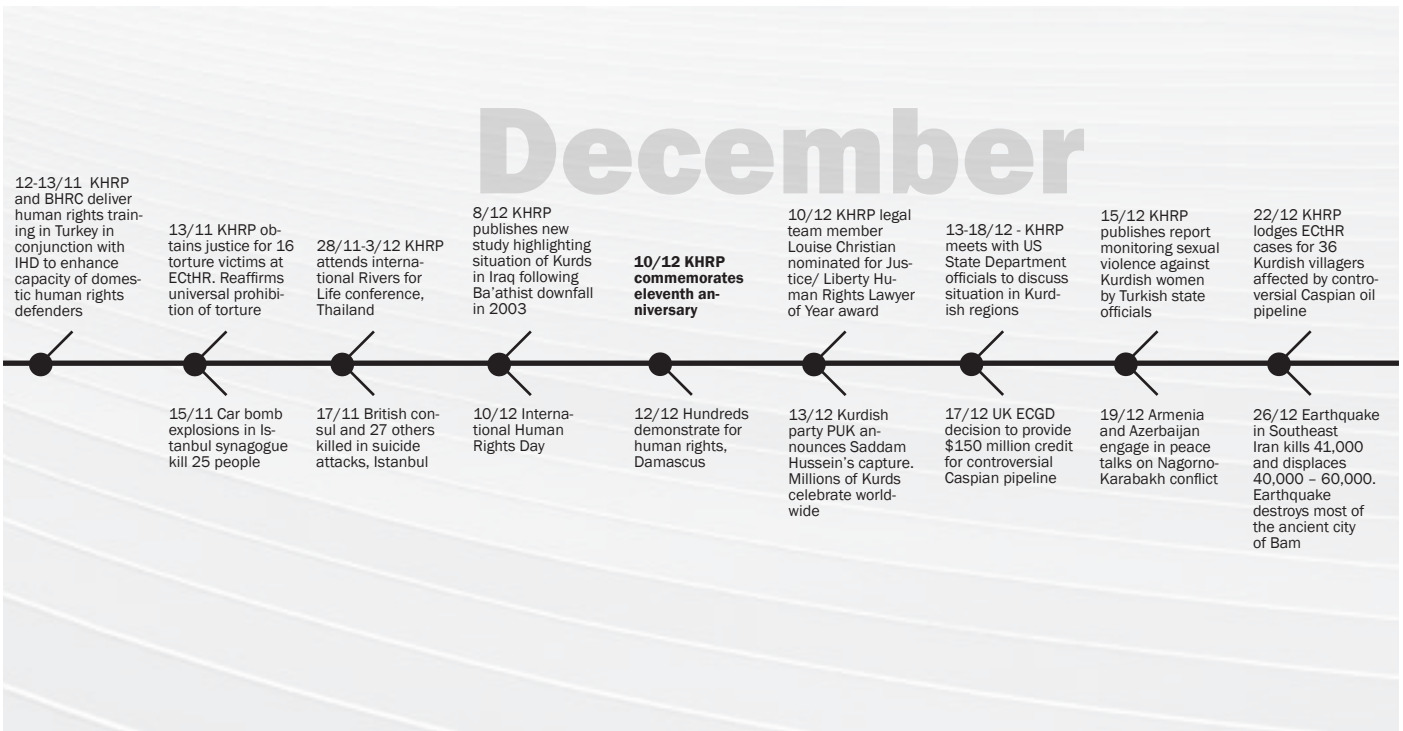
December

12-13/11 KHRP and BHRC deliver human rights training in Turkey in conjunction with IHD to enhance capacity of domestic human rights defenders

13/11 KHRP obtains justice for 16 torture victims at ECtHR. Reaffirms universal prohibition of torture

28/11-3/12 KHRP attends international Rivers for Life conference, Thailand

8/12 KHRP publishes new study highlighting situation of Kurds in Iraq following Ba'athist downfall in 2003

10/12 KHRP commemorates eleventh anniversary

10/12 KHRP legal team member Louise Christian nominated for Justice/ Liberty Human Rights Lawyer of Year award

13-18/12 - KHRP meets with US State Department officials to discuss situation in Kurdish regions

15/12 KHRP publishes report monitoring sexual violence against Kurdish women by Turkish state officials

22/12 KHRP lodges ECtHR cases for 36 Kurdish villagers affected by controversial Caspian oil pipeline

15/11 Car bomb explosions in Istanbul synagogue kill 25 people

17/11 British consul and 27 others killed in suicide attacks, Istanbul

10/12 International Human Rights Day

12/12 Hundreds demonstrate for human rights, Damascus

13/12 Kurdish party PUK announces Saddam Hussein's capture. Millions of Kurds celebrate worldwide

17/12 UK ECGD decision to provide $150 million credit for controversial Caspian pipeline

19/12 Armenia and Azerbaijan engage in peace talks on Nagorno-Karabakh conflict

26/12 Earthquake in Southeast Iran kills 41,000 and displaces 40,000 – 60,000. Earthquake destroys most of the ancient city of Bam